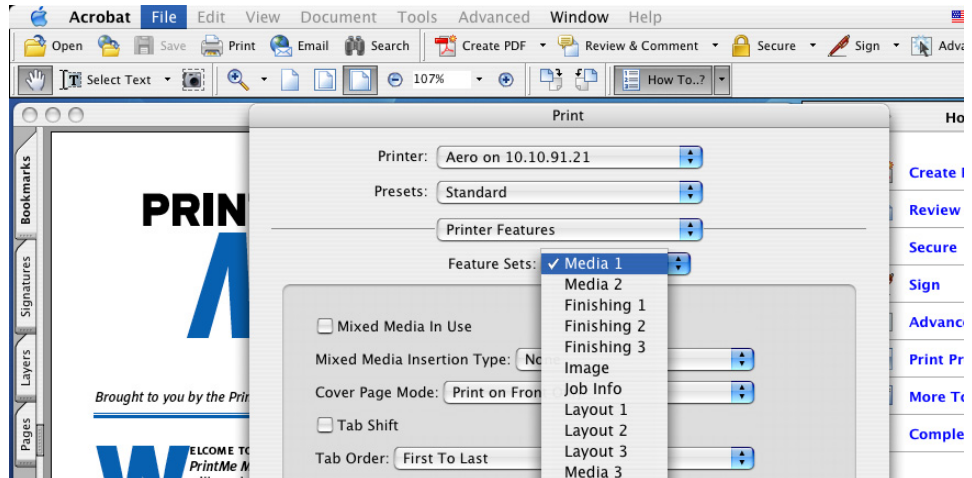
Acrobat File Edit View Document Tools Advanced Window Help

Open Save Print Email Search Create PDF Review & Comment Secure Sign Adva

Select Text 107% How To..?

Print

Ho

Bookmarks Signatures Layers Pages

PRIN

Brought to you by the Prin

ELCOME TO PrintMe M

Printer: Aero on 10.10.91.21

Presets: Standard

Printer Features

Feature Sets: ✓ Media 1

Media 2
Finishing 1
Finishing 2
Finishing 3
Image
Job Info
Layout 1
Layout 2
Layout 3
Media 3

Mixed Media In Use

Mixed Media Insertion Type: No

Cover Page Mode: Print on Fron

Tab Shift

Tab Order: First To Last

Create
Review
Secure
Sign
Advanc
Print Pr
More To
Comple